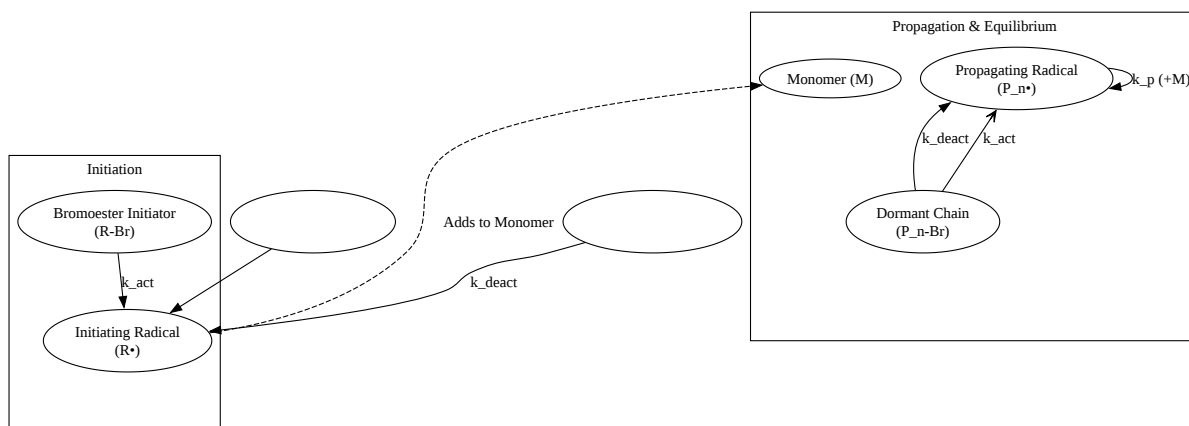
Propagation & Equilibrium

Monomer (M)

Propagating Radical
(P_n•)

k_p (+M)

k_deact

k_act

Dormant Chain
(P_n-Br)

Initiation

Bromoester Initiator
(R-Br)

k_act

Initiating Radical
(R•)

Adds to Monomer

k_deact